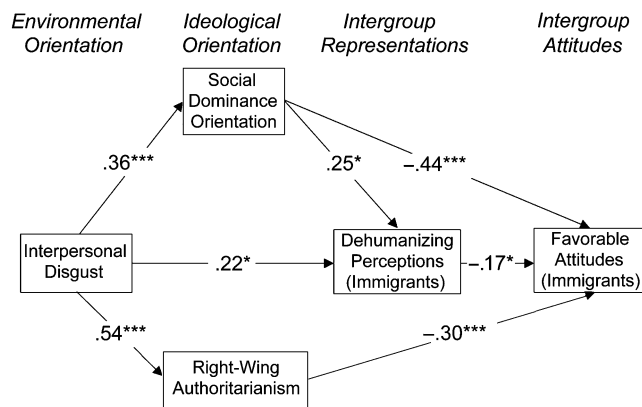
Environmental Orientation

Ideological Orientation

Intergroup Representations

Intergroup Attitudes

Social Dominance Orientation

.36***

.25*

−.44***

Interpersonal Disgust

.22*

Dehumanizing Perceptions (Immigrants)

−.17*

Favorable Attitudes (Immigrants)

.54***

−.30***

Right-Wing Authoritarianism